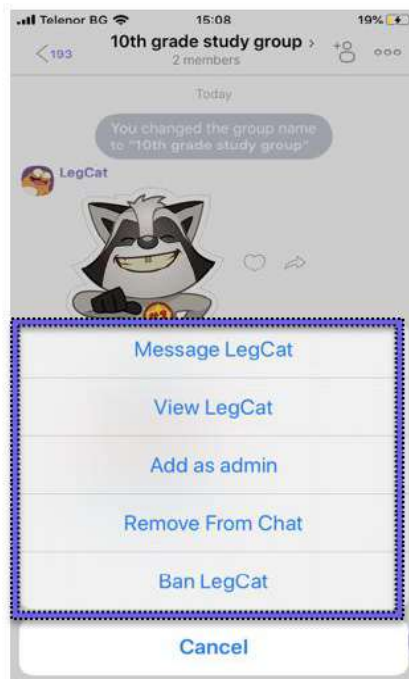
Telenor BG 15:08 19%

< 193 10th grade study group > 2 members

Today

You changed the group name to "10th grade study group"

LegCat

Message LegCat

View LegCat

Add as admin

Remove From Chat

Ban LegCat

Cancel